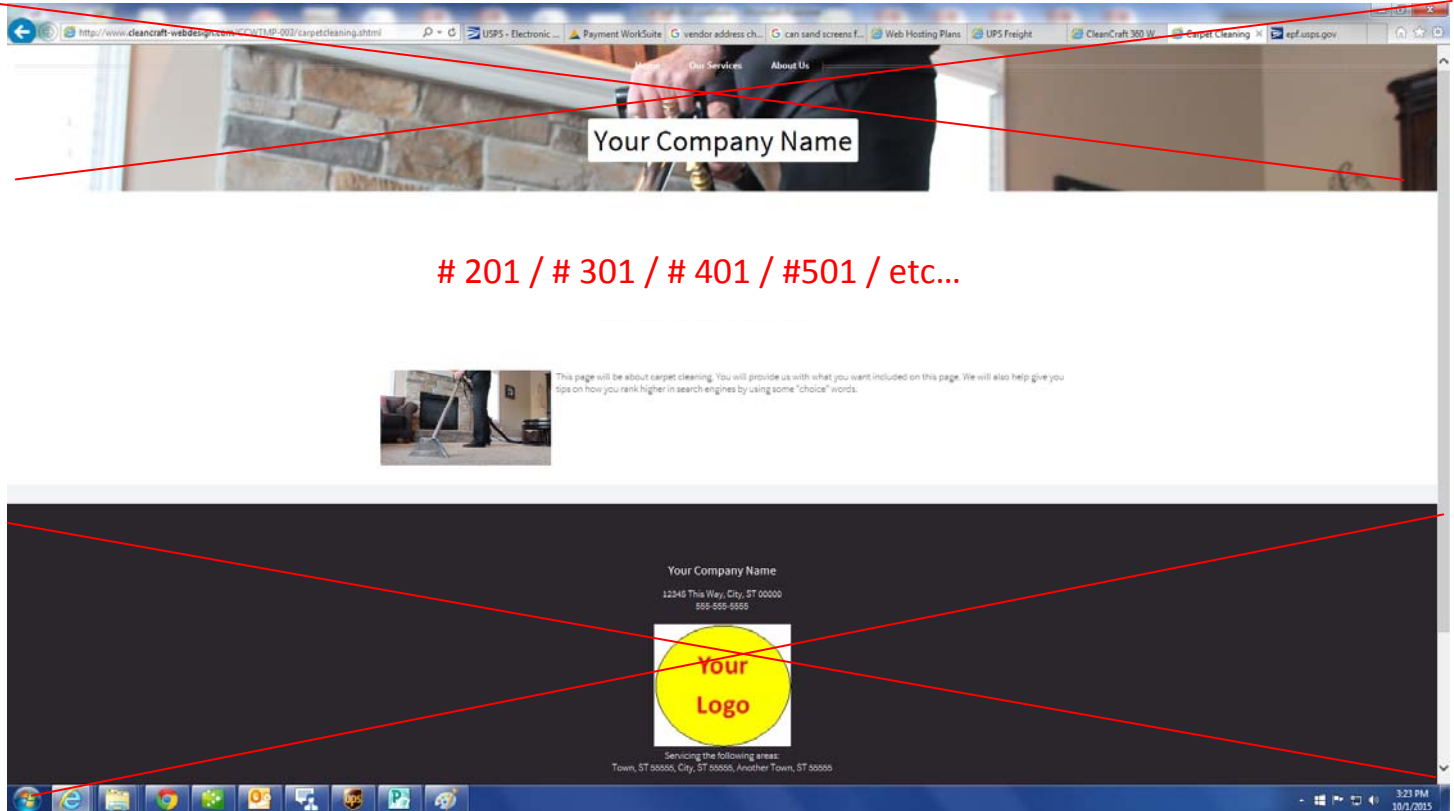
http://www.cleancraft-webdesign.com/CCWTMP-003/carpetcleaning.shtml

USPS - Electronic ... | Payment WorkSuite | vendor address ch... | can sand screens f... | Web Hosting Plans | UPS Freight | CleanCraft 360 W... | Carpet Cleaning | epf.usps.gov

Home Our Services About Us

Your Company Name

# 201 / # 301 / # 401 / #501 / etc…

This page will be about carpet cleaning. You will provide us with what you want included on this page. We will also help give you tips on how you rank higher in search engines by using some "choice" words.

Your Company Name

12345 This Way, City, ST 00000
555-555-5555

Your Logo

Servicing the following areas:
Town, ST 55555, City, ST 55555, Another Town, ST 55555

3:23 PM
10/1/2015